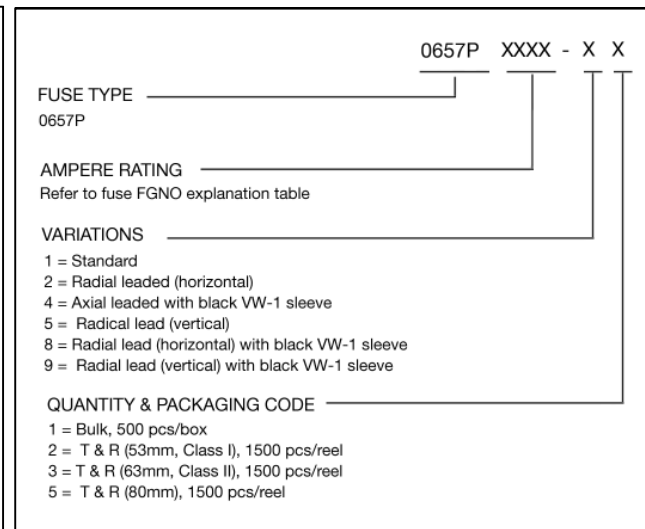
0657P XXXX - X X

FUSE TYPE
0657P

AMPERE RATING
Refer to fuse FGNO explanation table

VARIATIONS
1 = Standard
2 = Radial leaded (horizontal)
4 = Axial leaded with black VW-1 sleeve
5 = Radical lead (vertical)
8 = Radial lead (horizontal) with black VW-1 sleeve
9 = Radial lead (vertical) with black VW-1 sleeve

QUANTITY & PACKAGING CODE
1 = Bulk, 500 pcs/box
2 = T & R (53mm, Class I), 1500 pcs/reel
3 = T & R (63mm, Class II), 1500 pcs/reel
5 = T & R (80mm), 1500 pcs/reel